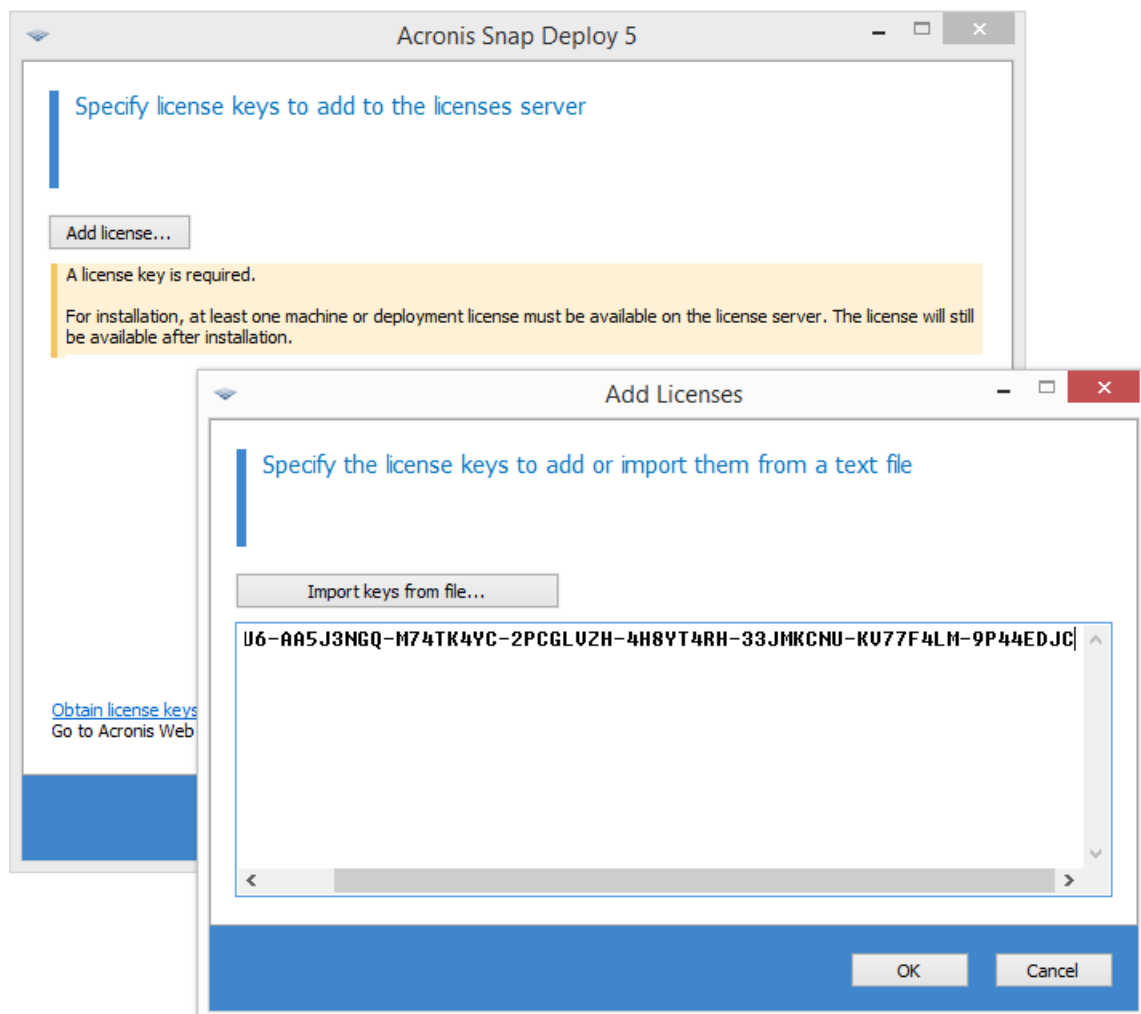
Acronis Snap Deploy 5

Specify license keys to add to the licenses server

Add license...

A license key is required.

For installation, at least one machine or deployment license must be available on the license server. The license will still be available after installation.

Obtain license keys
Go to Acronis Web

Add Licenses

Specify the license keys to add or import them from a text file

Import keys from file...

U6-AA5J3NGQ-M74TK4YC-2PCGLVZH-4H8YT4RH-33JMKCNU-KV77F4LM-9P44EDJC

OK

Cancel